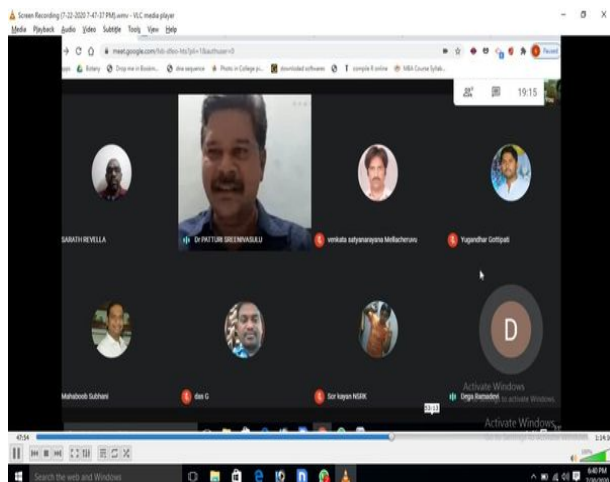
Screen Recording (7-22-2020 7-47-37 PM).wmv - VLC media player
Media Playback Audio Video Subtitle Tools View Help

meet.google.com/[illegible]

Botany Drop me in Bookm... the sequence Photo in College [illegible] downloaded softwares 1 simple R online MBA Course Syllab...

19:15

SARATH REVELLA

Dr PATTURI SREENIVASULU

venkata satyanarayana Mallacheruvu

Yugandhar Gottipati

Mahaboob Subhani

das G

Sor kayan NSRK

Durga Ramadevi

D

Activate Windows
Go to Settings to activate Windows.

Activate Windows
Go to Settings to activate Windows.

47:54

1:24:5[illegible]

Search the web and Windows

6:40 PM
7/30/2020